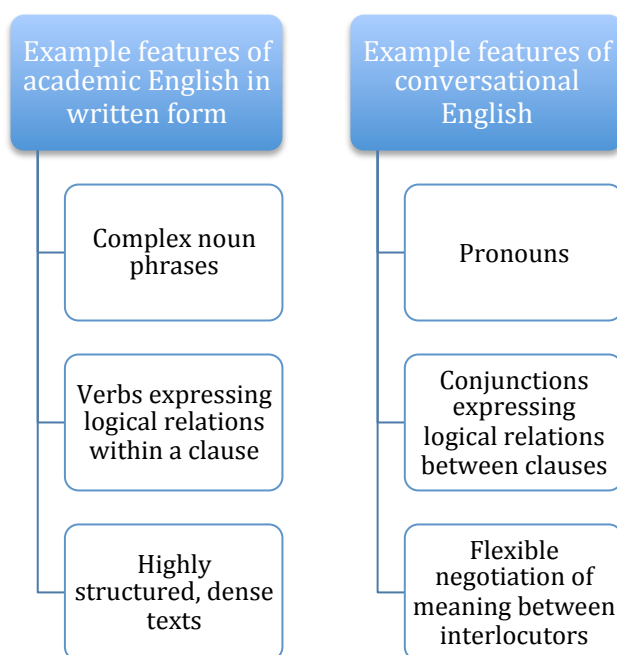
Example features of academic English in written form

Complex noun phrases

Verbs expressing logical relations within a clause

Highly structured, dense texts

Example features of conversational English

Pronouns

Conjunctions expressing logical relations between clauses

Flexible negotiation of meaning between interlocutors